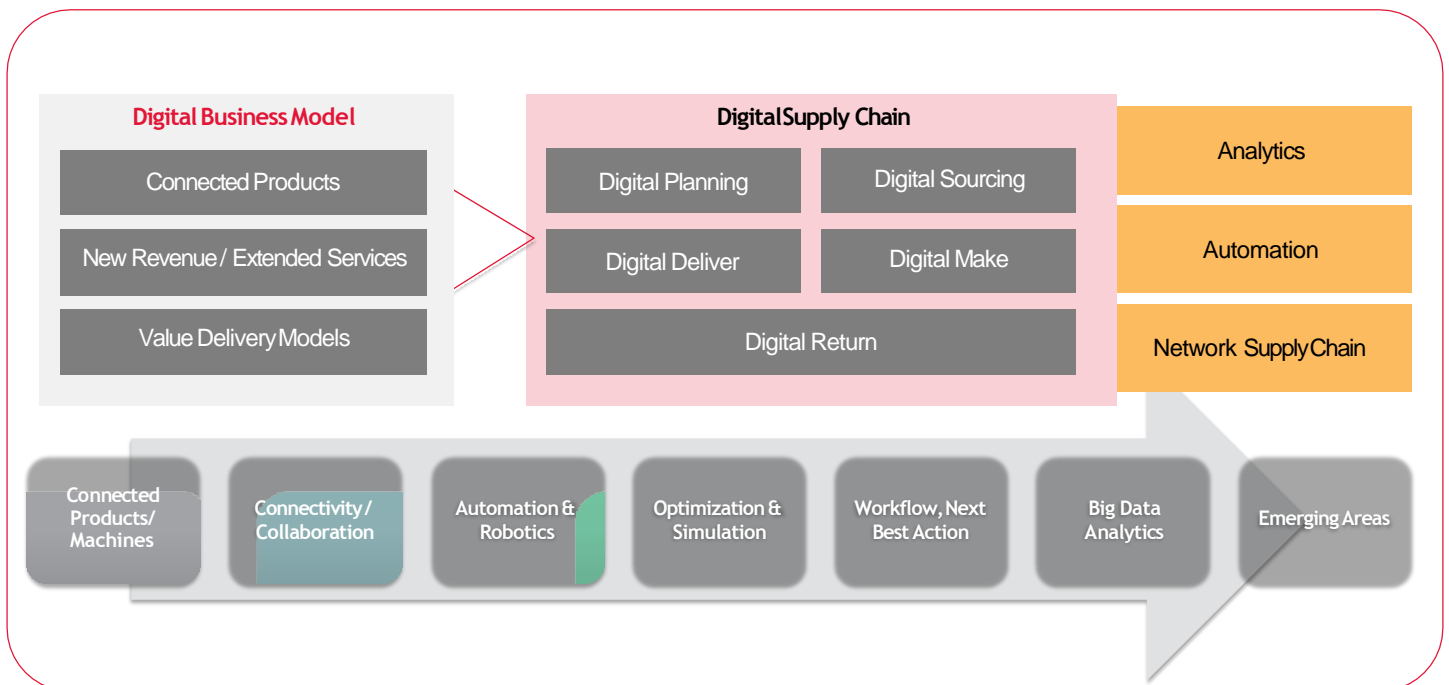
Digital Business Model

Connected Products

New Revenue / Extended Services

Value Delivery Models

Digital Supply Chain

Digital Planning

Digital Sourcing

Digital Deliver

Digital Make

Digital Return

Analytics

Automation

Network Supply Chain

Connected Products/ Machines

Connectivity/ Collaboration

Automation & Robotics

Optimization & Simulation

Workflow, Next Best Action

Big Data Analytics

Emerging Areas